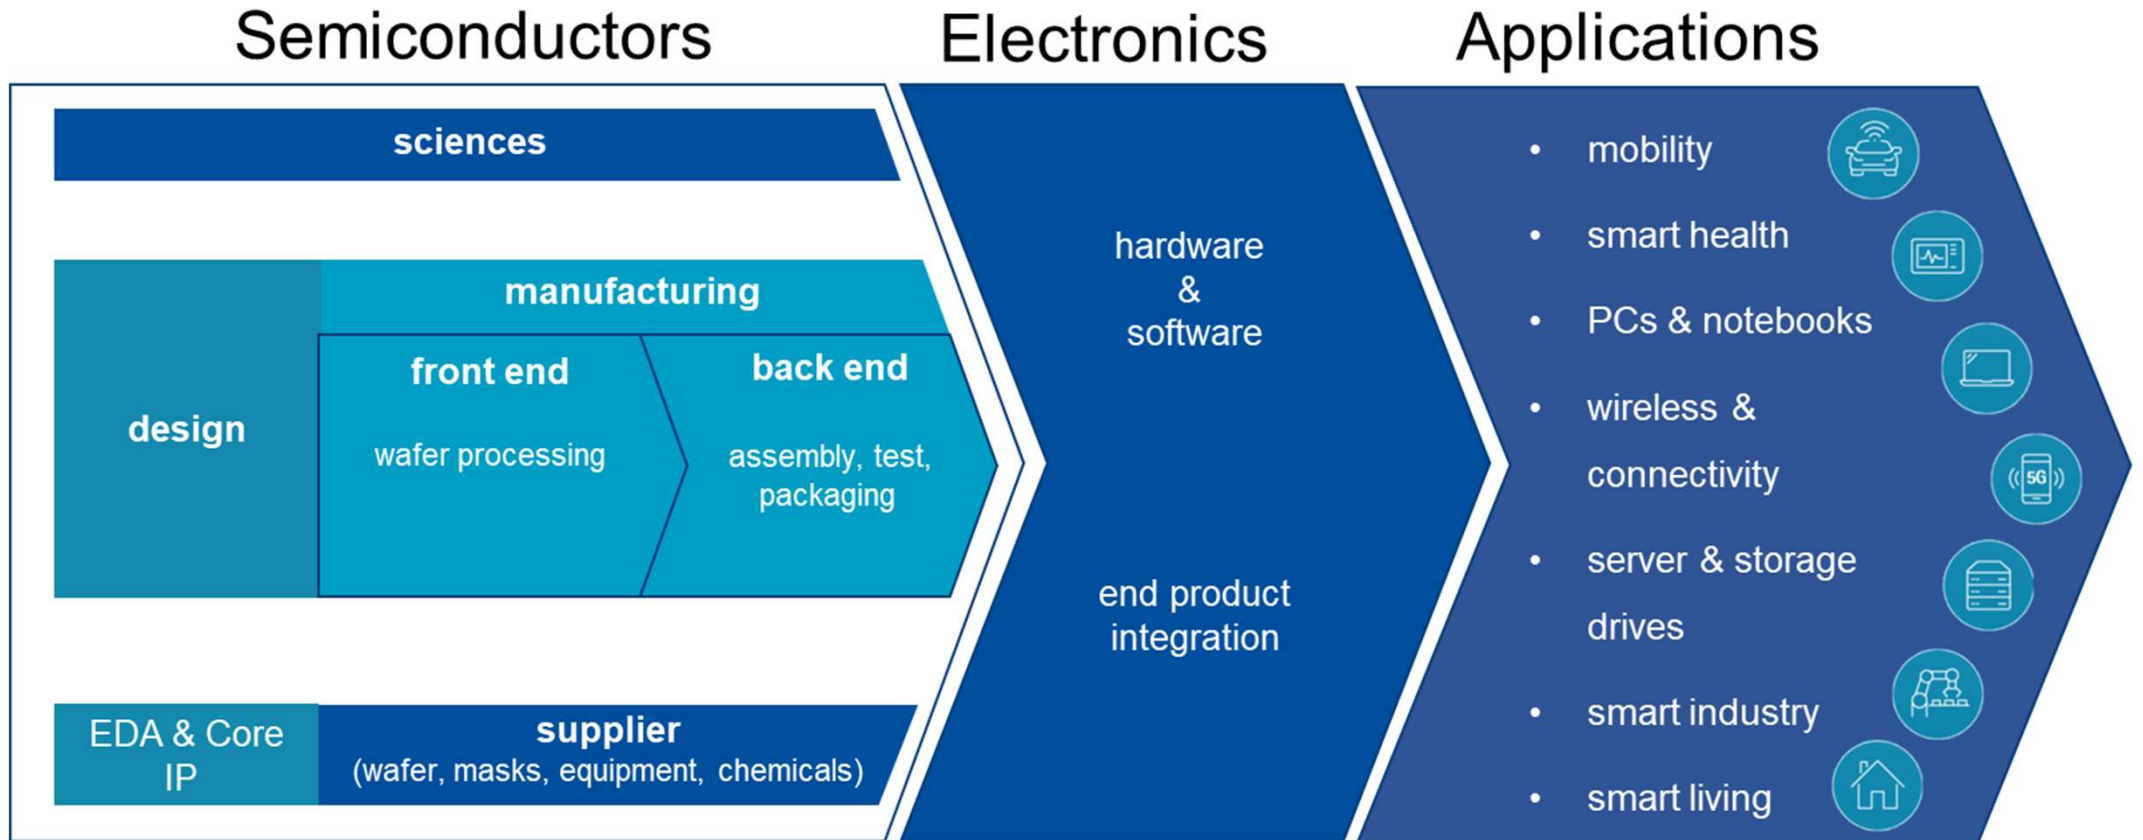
Semiconductors

Electronics

Applications

sciences

manufacturing

design

front end

wafer processing

back end

assembly, test, packaging

EDA & Core IP

supplier
(wafer, masks, equipment, chemicals)

hardware
&
software

end product integration

- mobility
- smart health
- PCs & notebooks
- wireless & connectivity
- server & storage drives
- smart industry
- smart living

5G